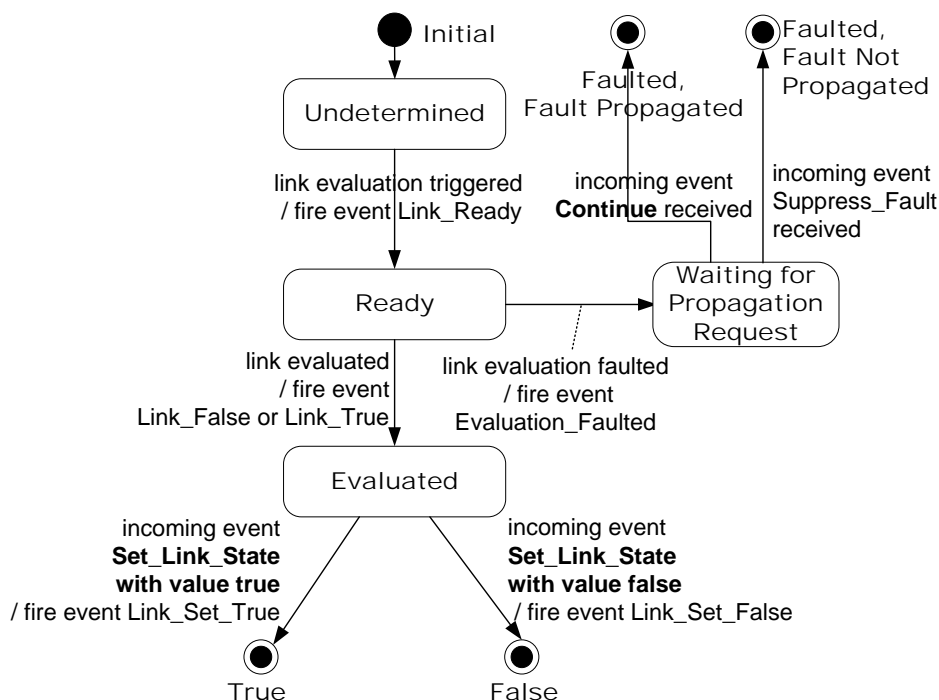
Initial

Faulted, Fault Propagated

Faulted, Fault Not Propagated

Undetermined

link evaluation triggered / fire event Link_Ready

incoming event **Continue** received

incoming event Suppress_Fault received

Ready

Waiting for Propagation Request

link evaluated / fire event Link_False or Link_True

link evaluation faulted / fire event Evaluation_Faulted

Evaluated

incoming event **Set_Link_State with value true** / fire event Link_Set_True

incoming event **Set_Link_State with value false** / fire event Link_Set_False

True

False